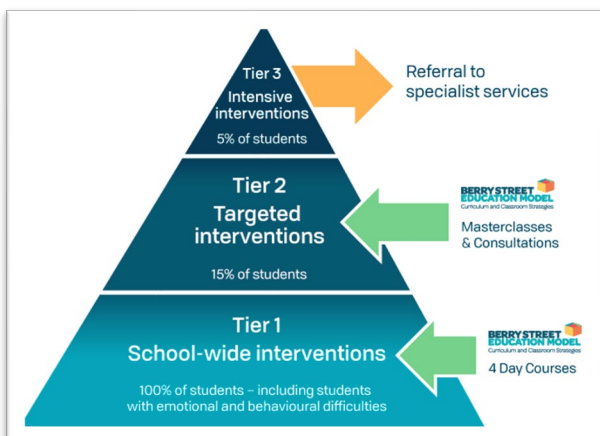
Tier 3
Intensive interventions
5% of students

Referral to specialist services

Tier 2
Targeted interventions
15% of students

BERRY STREET EDUCATION MODEL
Curriculum and Classroom Strategies
Masterclasses & Consultations

Tier 1
School-wide interventions
100% of students – including students with emotional and behavioural difficulties

BERRY STREET EDUCATION MODEL
Curriculum and Classroom Strategies
4 Day Courses